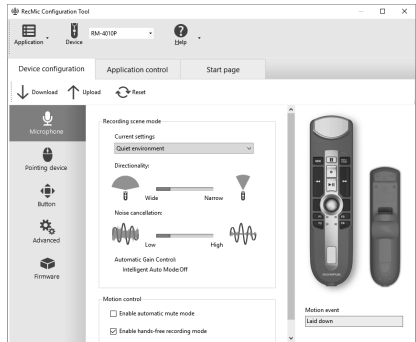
RecMic Configuration Tool

Application Device RM-4010P Help

Device configuration Application control Start page

Download Upload Reset

Microphone

Pointing device

Button

Advanced

Firmware

Recording scene mode

Current settings:

Quiet environment

Directionality:

Wide Narrow

Noise cancellation:

Low High

Automatic Gain Control:

Intelligent Auto Mode:Off

Motion control

Enable automatic mute mode

Enable hands-free recording mode

Motion event

Laid down